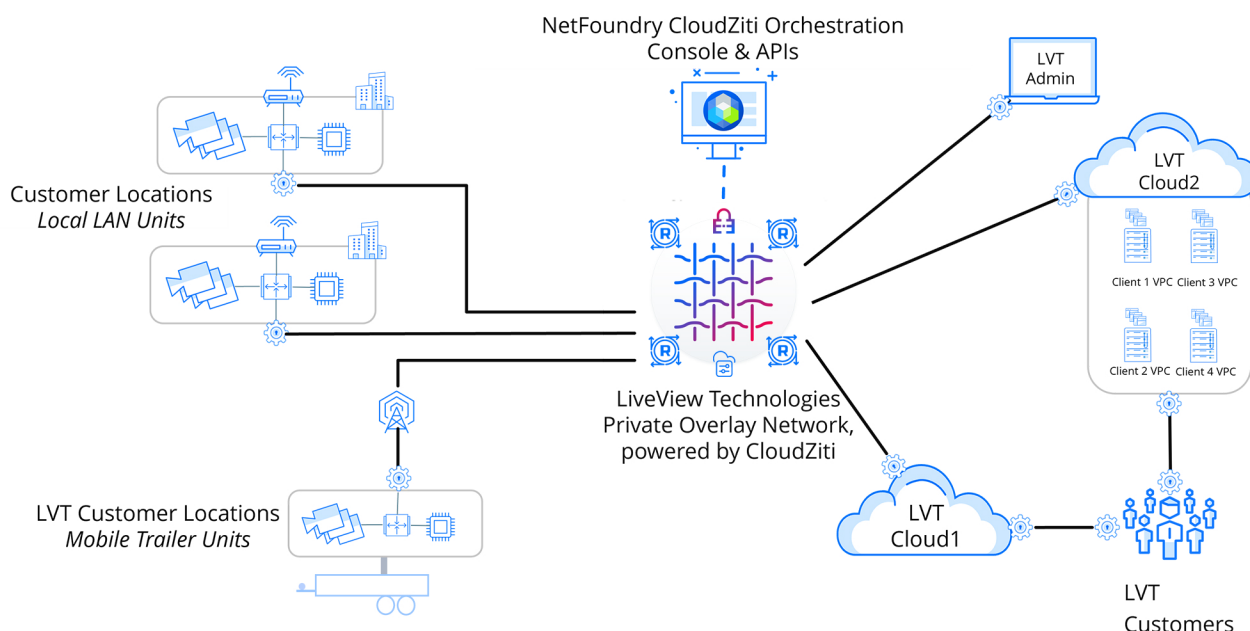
NetFoundry CloudZiti Orchestration Console & APIs

LVT Admin

LVT Cloud2

Client 1 VPC
Client 3 VPC
Client 2 VPC
Client 4 VPC

Customer Locations
*Local LAN Units*

R
R
R
R

LiveView Technologies Private Overlay Network, powered by CloudZiti

LVT Customer Locations
*Mobile Trailer Units*

LVT Cloud1

LVT Customers